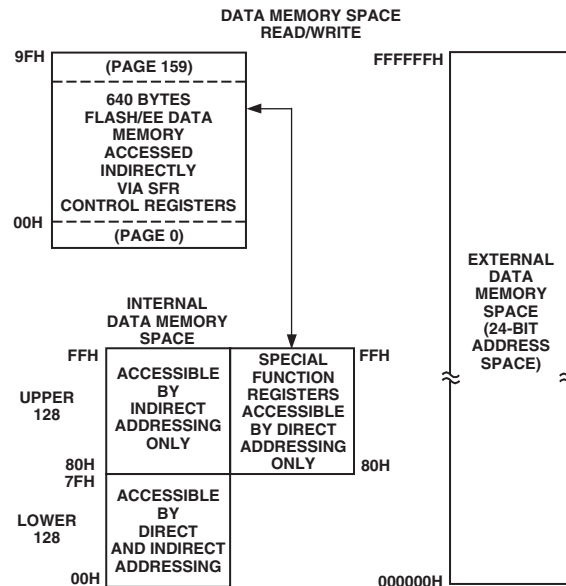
DATA MEMORY SPACE
READ/WRITE

9FH

(PAGE 159)

640 BYTES FLASH/EE DATA MEMORY ACCESSED INDIRECTLY VIA SFR CONTROL REGISTERS

00H

(PAGE 0)

FFFFFFH

EXTERNAL DATA MEMORY SPACE (24-BIT ADDRESS SPACE)

000000H

INTERNAL DATA MEMORY SPACE

FFH

UPPER 128

ACCESSIBLE BY INDIRECT ADDRESSING ONLY

80H
7FH

LOWER 128

ACCESSIBLE BY DIRECT AND INDIRECT ADDRESSING

00H

SPECIAL FUNCTION REGISTERS ACCESSIBLE BY DIRECT ADDRESSING ONLY

FFH

80H